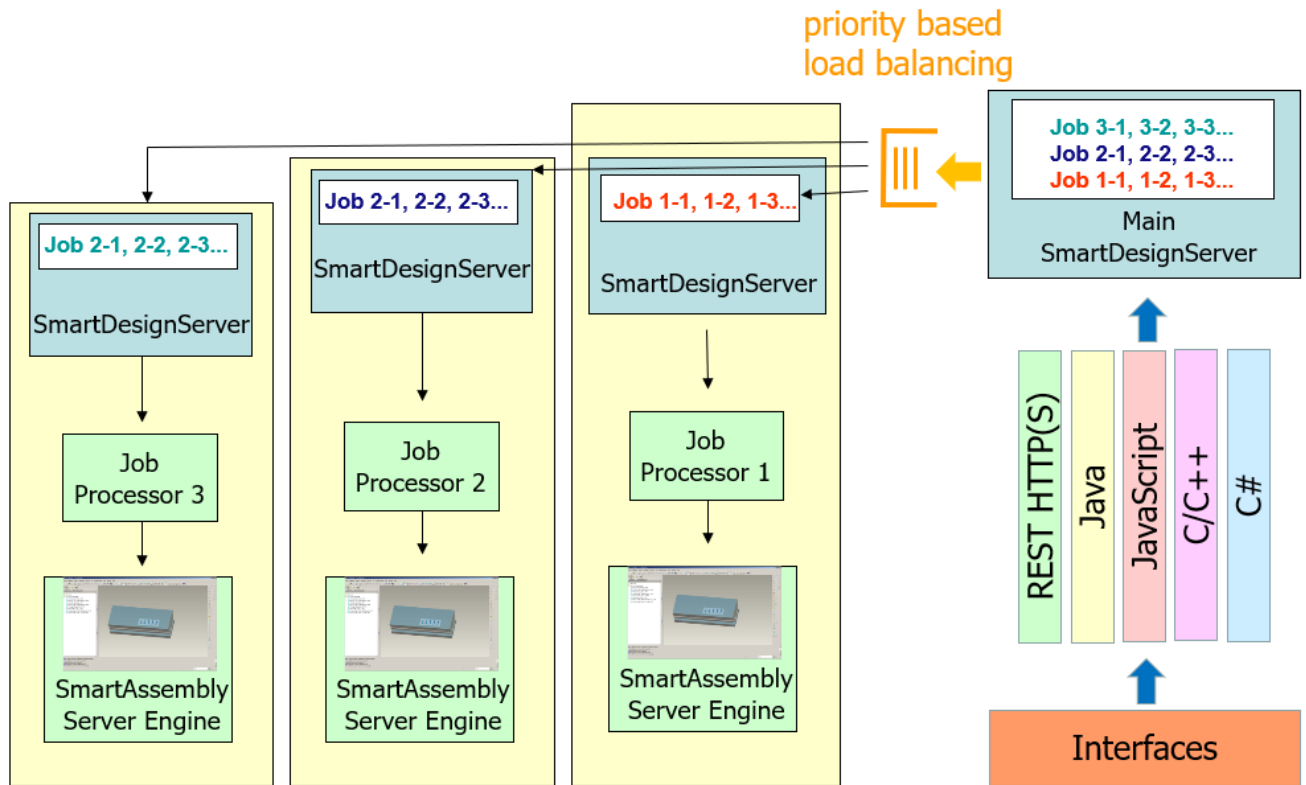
priority based load balancing

Job 3-1, 3-2, 3-3...
Job 2-1, 2-2, 2-3...
Job 1-1, 1-2, 1-3...
Main SmartDesignServer

Job 2-1, 2-2, 2-3...
SmartDesignServer
Job Processor 3
SmartAssembly Server Engine

Job 2-1, 2-2, 2-3...
SmartDesignServer
Job Processor 2
SmartAssembly Server Engine

Job 1-1, 1-2, 1-3...
SmartDesignServer
Job Processor 1
SmartAssembly Server Engine

REST HTTP(S)
Java
JavaScript
C/C++
C#

Interfaces